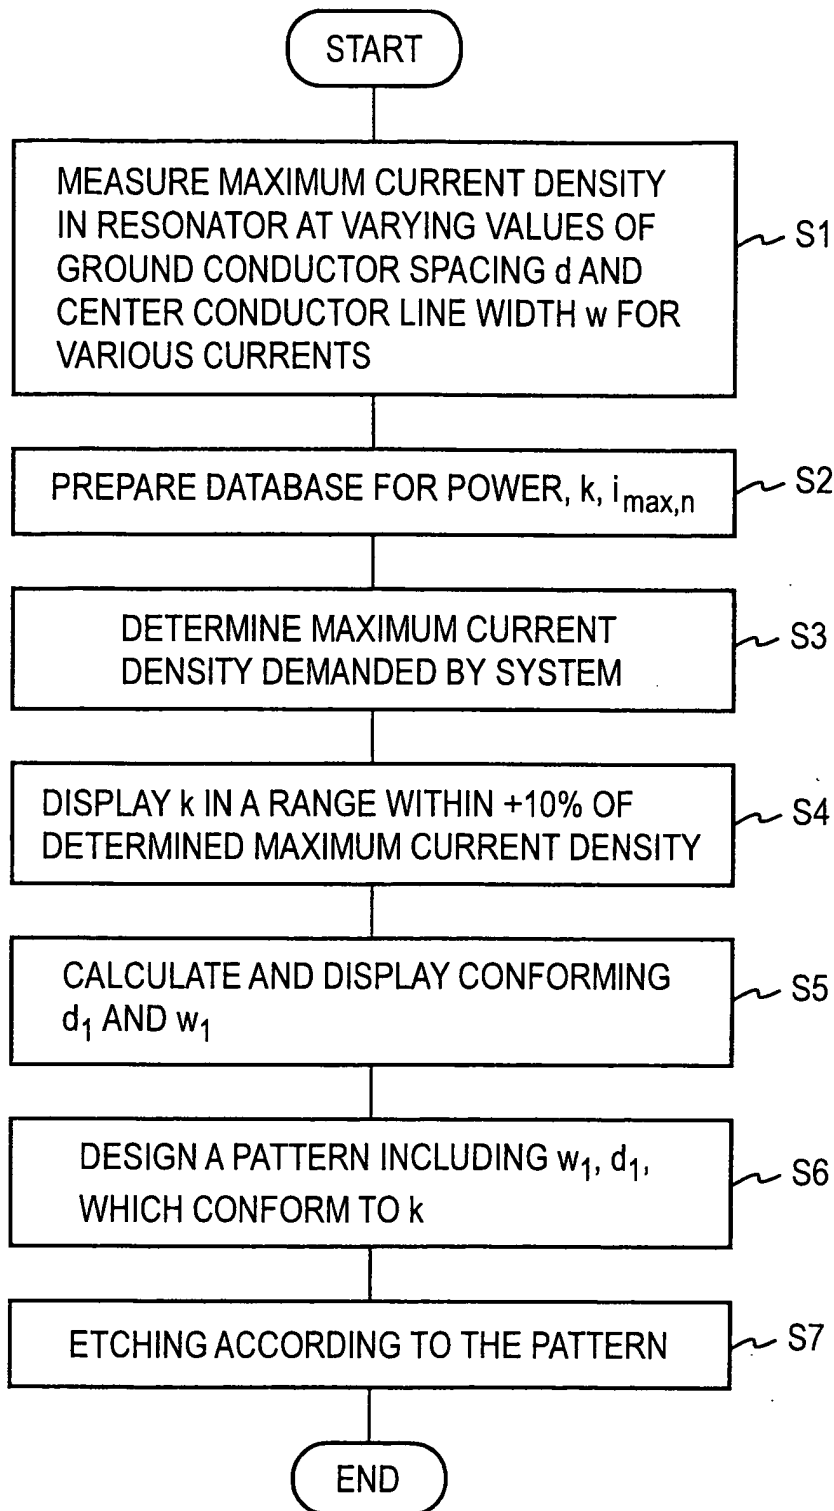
START

MEASURE MAXIMUM CURRENT DENSITY IN RESONATOR AT VARYING VALUES OF GROUND CONDUCTOR SPACING d AND CENTER CONDUCTOR LINE WIDTH w FOR VARIOUS CURRENTS

S1

PREPARE DATABASE FOR POWER, k, $i_{max,n}$

S2

DETERMINE MAXIMUM CURRENT DENSITY DEMANDED BY SYSTEM

S3

DISPLAY k IN A RANGE WITHIN +10% OF DETERMINED MAXIMUM CURRENT DENSITY

S4

CALCULATE AND DISPLAY CONFORMING $d_1$ AND $w_1$

S5

DESIGN A PATTERN INCLUDING $w_1$, $d_1$, WHICH CONFORM TO k

S6

ETCHING ACCORDING TO THE PATTERN

S7

END